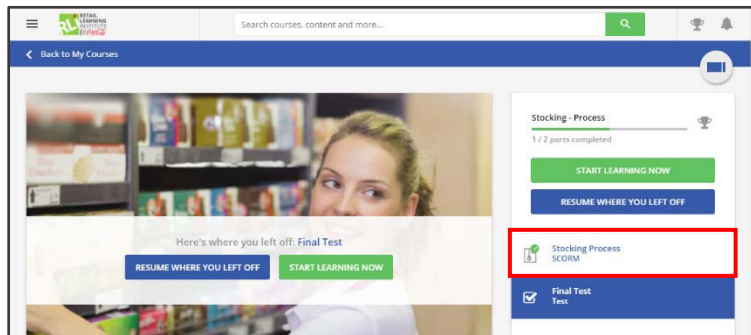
RETAIL LEARNING INSTITUTE

Search courses, content and more...

Back to My Courses

Here's where you left off: Final Test

RESUME WHERE YOU LEFT OFF

START LEARNING NOW

Stocking - Process

1 / 2 parts completed

START LEARNING NOW

RESUME WHERE YOU LEFT OFF

Stocking Process
SCORM

Final Test
Test